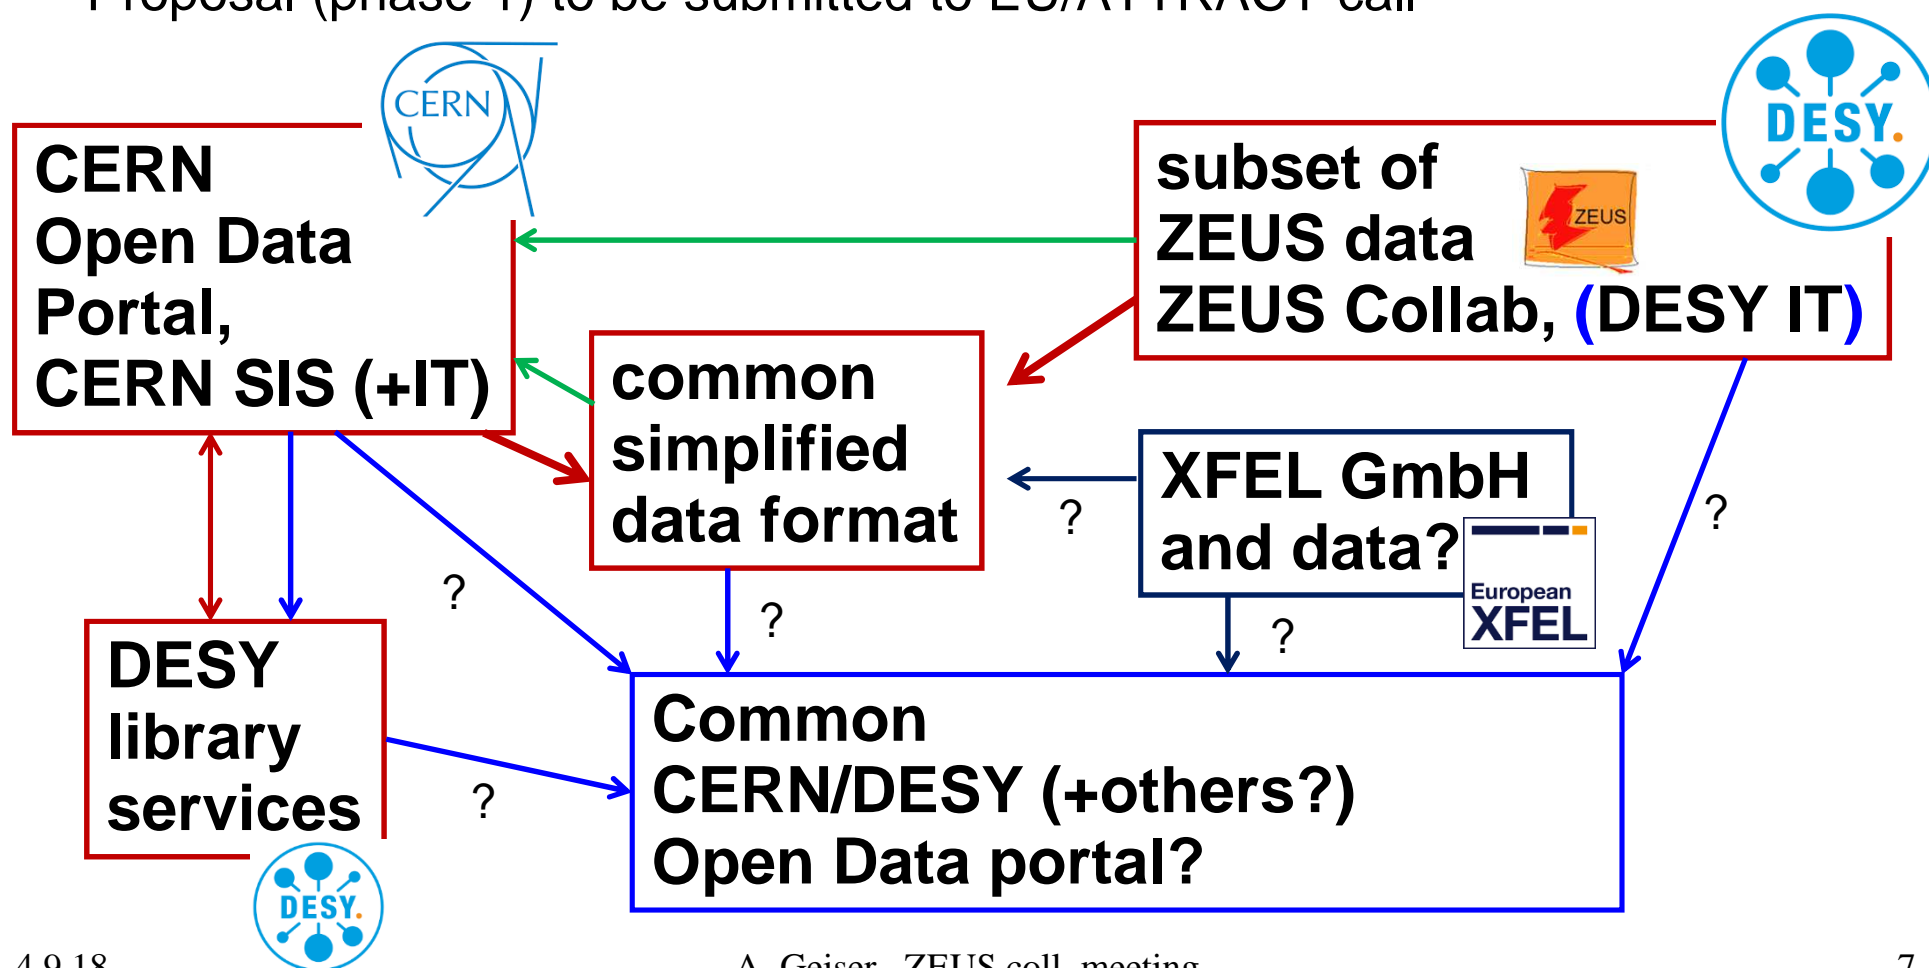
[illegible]

CERN

CERN Open Data Portal, CERN SIS (+IT)

subset of ZEUS data ZEUS Collab, (DESY IT)

ZEUS

DESY.

common simplified data format

XFEL GmbH and data?

European XFEL

?

?

?

?

?

?

DESY library services

DESY.

Common CERN/DESY (+others?) Open Data portal?

4.9.18

A. Geiser, ZEUS coll. meeting

7